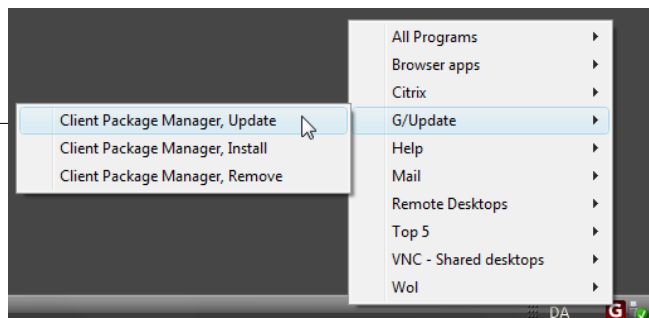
Client Package Manager, Update
Client Package Manager, Install
Client Package Manager, Remove

All Programs
Browser apps
Citrix
G/Update
Help
Mail
Remote Desktops
Top 5
VNC - Shared desktops
Wol

DA
G